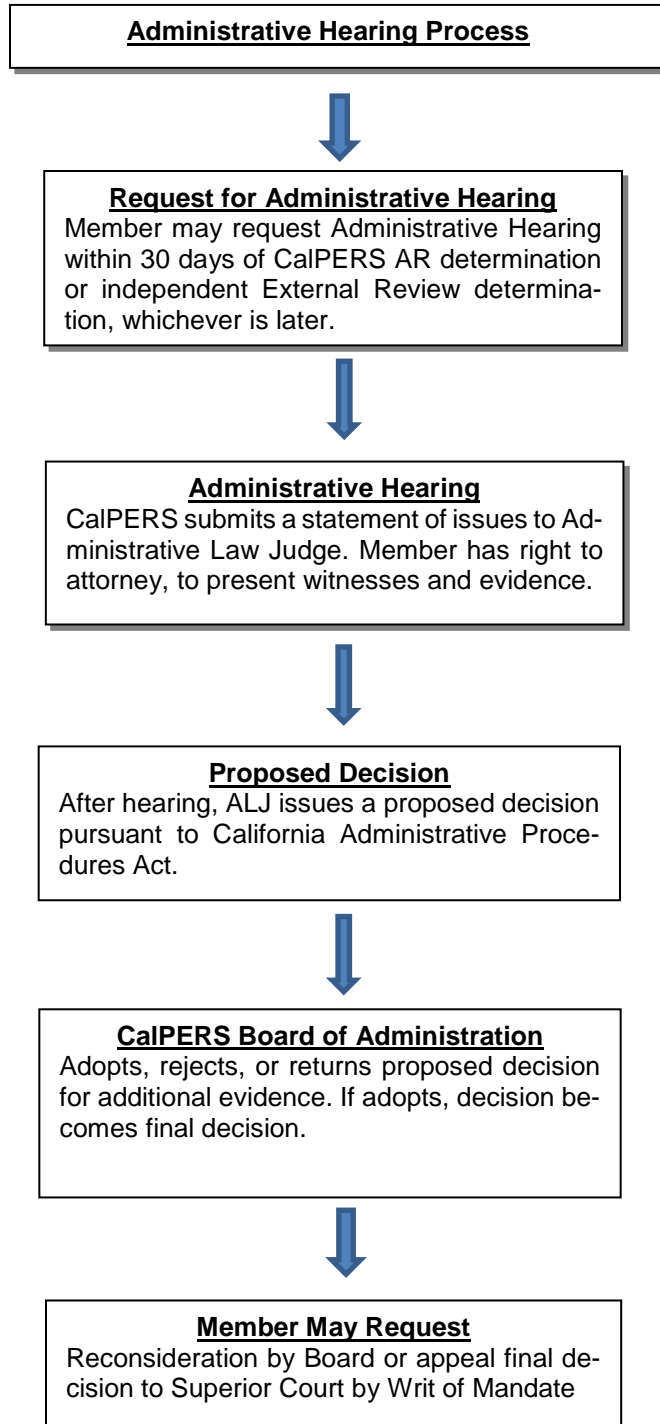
Administrative Hearing Process

Request for Administrative Hearing
Member may request Administrative Hearing within 30 days of CalPERS AR determination or independent External Review determination, whichever is later.

Administrative Hearing
CalPERS submits a statement of issues to Administrative Law Judge. Member has right to attorney, to present witnesses and evidence.

Proposed Decision
After hearing, ALJ issues a proposed decision pursuant to California Administrative Procedures Act.

CalPERS Board of Administration
Adopts, rejects, or returns proposed decision for additional evidence. If adopts, decision becomes final decision.

Member May Request
Reconsideration by Board or appeal final decision to Superior Court by Writ of Mandate